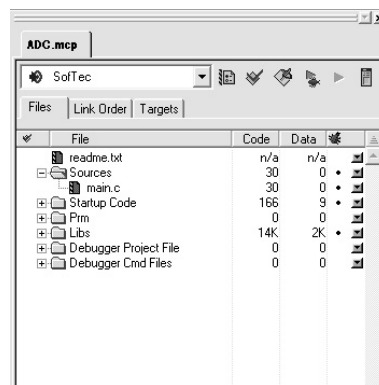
ADC.mcp

SofTec

Files | Link Order | Targets

| File | Code | Data |
|---|---|---|
| readme.txt | n/a | n/a |
| Sources | 30 | 0 • |
| main.c | 30 | 0 • |
| Startup Code | 166 | 9 • |
| Prm | 0 | 0 |
| Libs | 14K | 2K • |
| Debugger Project File | 0 | 0 |
| Debugger Cmd Files | 0 | 0 |